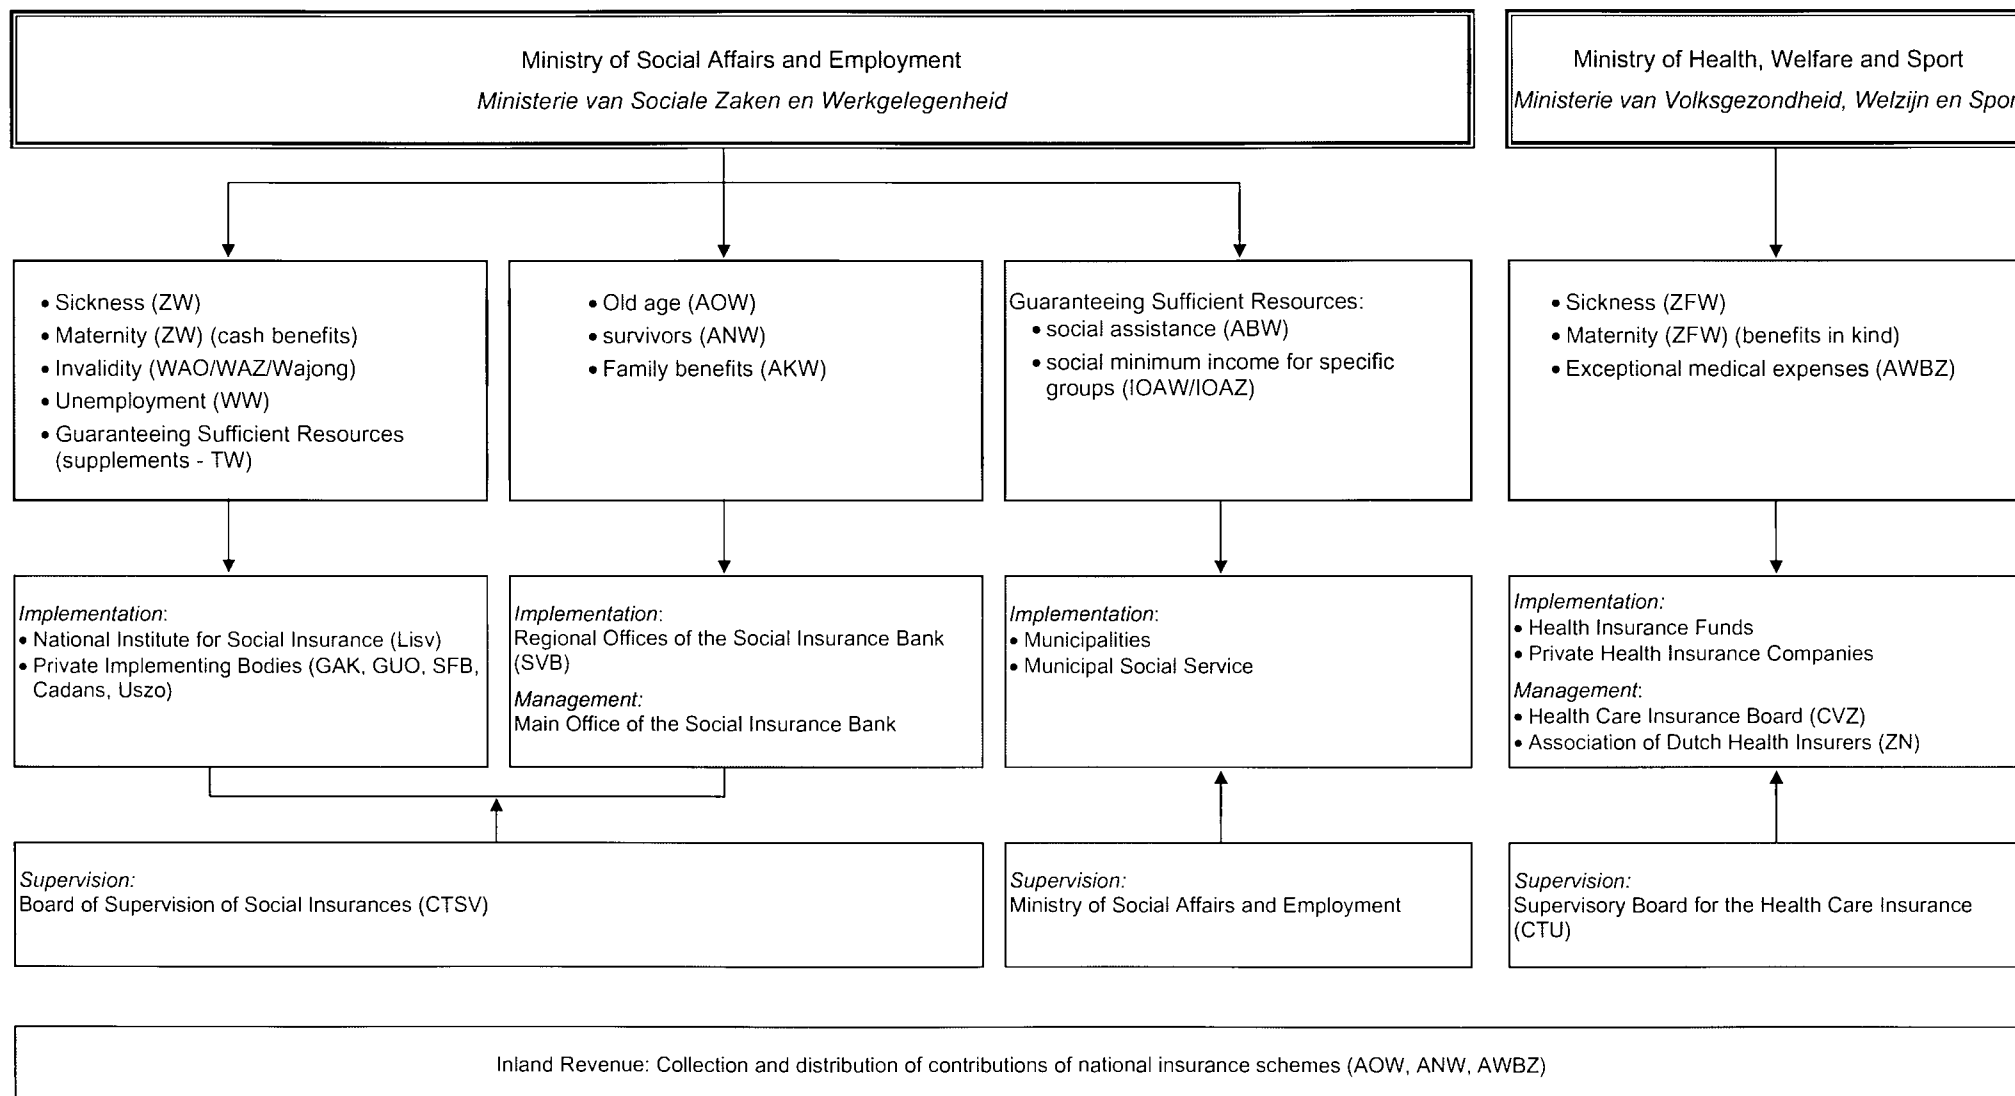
Ministry of Social Affairs and Employment
*Ministerie van Sociale Zaken en Werkgelegenheid*

Ministry of Health, Welfare and Sport
*Ministerie van Volksgezondheid, Welzijn en Spor*

• Sickness (ZW)
• Maternity (ZW) (cash benefits)
• Invalidity (WAO/WAZ/Wajong)
• Unemployment (WW)
• Guaranteeing Sufficient Resources (supplements - TW)

• Old age (AOW)
• survivors (ANW)
• Family benefits (AKW)

Guaranteeing Sufficient Resources:
• social assistance (ABW)
• social minimum income for specific groups (IOAW/IOAZ)

• Sickness (ZFW)
• Maternity (ZFW) (benefits in kind)
• Exceptional medical expenses (AWBZ)

*Implementation*:
• National Institute for Social Insurance (Lisv)
• Private Implementing Bodies (GAK, GUO, SFB, Cadans, Uszo)

*Implementation*:
Regional Offices of the Social Insurance Bank (SVB)
*Management:*
Main Office of the Social Insurance Bank

*Implementation*:
• Municipalities
• Municipal Social Service

*Implementation:*
• Health Insurance Funds
• Private Health Insurance Companies
*Management*:
• Health Care Insurance Board (CVZ)
• Association of Dutch Health Insurers (ZN)

*Supervision:*
Board of Supervision of Social Insurances (CTSV)

*Supervision:*
Ministry of Social Affairs and Employment

*Supervision:*
Supervisory Board for the Health Care Insurance (CTU)

Inland Revenue: Collection and distribution of contributions of national insurance schemes (AOW, ANW, AWBZ)